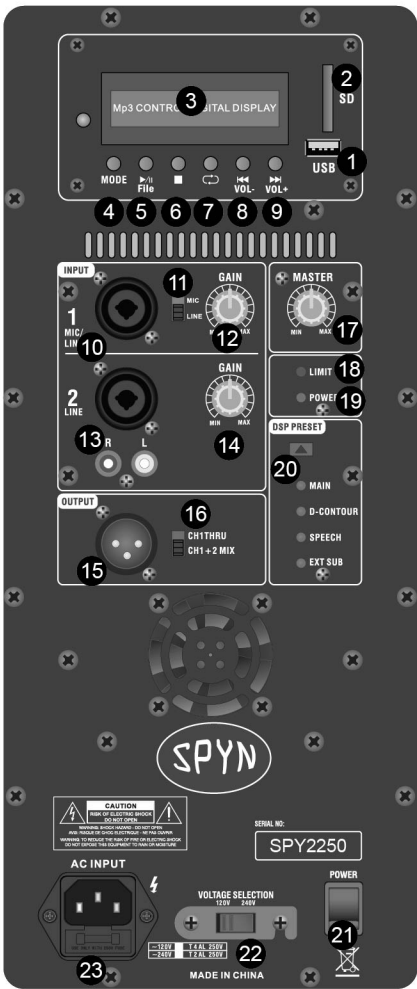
Mp3 CONTRO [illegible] ITAL DISPLAY
3
2
SD
USB
1
MODE
File
VOL-
VOL+
4 5 6 7 8 9

INPUT
1
MIC/
LINE
10
11
MIC
LINE
GAIN
MIN MAX
12
2
LINE
GAIN
MIN MAX
13
R L
14
OUTPUT
15
16
CH1THRU
CH1+2 MIX

MASTER
MIN MAX
17
LIMIT
18
POWER
19
DSP PRESET
20
MAIN
D-CONTOUR
SPEECH
EXT SUB

SPYN

CAUTION
RISK OF ELECTRIC SHOCK
DO NOT OPEN
WARNING: SHOCK HAZARD - DO NOT OPEN
AVIS: RISQUE DE CHOC ELECTRIQUE - NE PAS OUVRIR
WARNING: TO REDUCE THE RISK OF FIRE OR ELECTRIC SHOCK
DO NOT EXPOSE THIS EQUIPMENT TO RAIN OR MOISTURE

SERIAL NO:
SPY2250

AC INPUT
VOLTAGE SELECTION
120V 240V
~120V T 4 AL 250V
~240V T 2 AL 250V
22
MADE IN CHINA
23
POWER
21